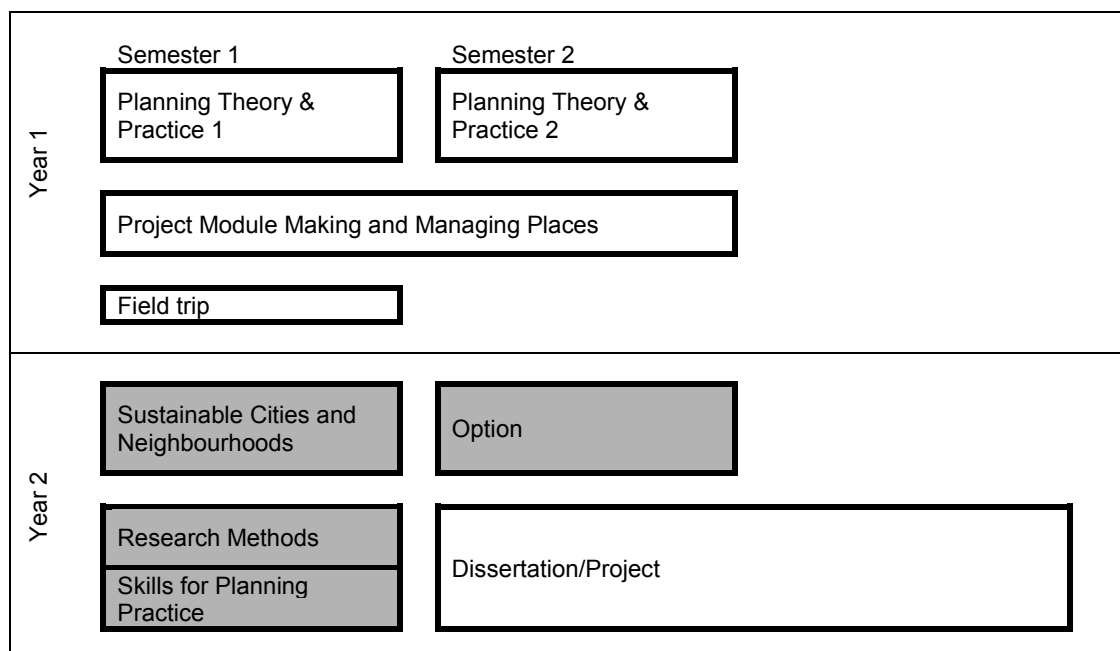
Year 1

Semester 1

Planning Theory & Practice 1

Semester 2

Planning Theory & Practice 2

Project Module Making and Managing Places

Field trip

Year 2

Sustainable Cities and Neighbourhoods

Option

Research Methods

Skills for Planning Practice

Dissertation/Project